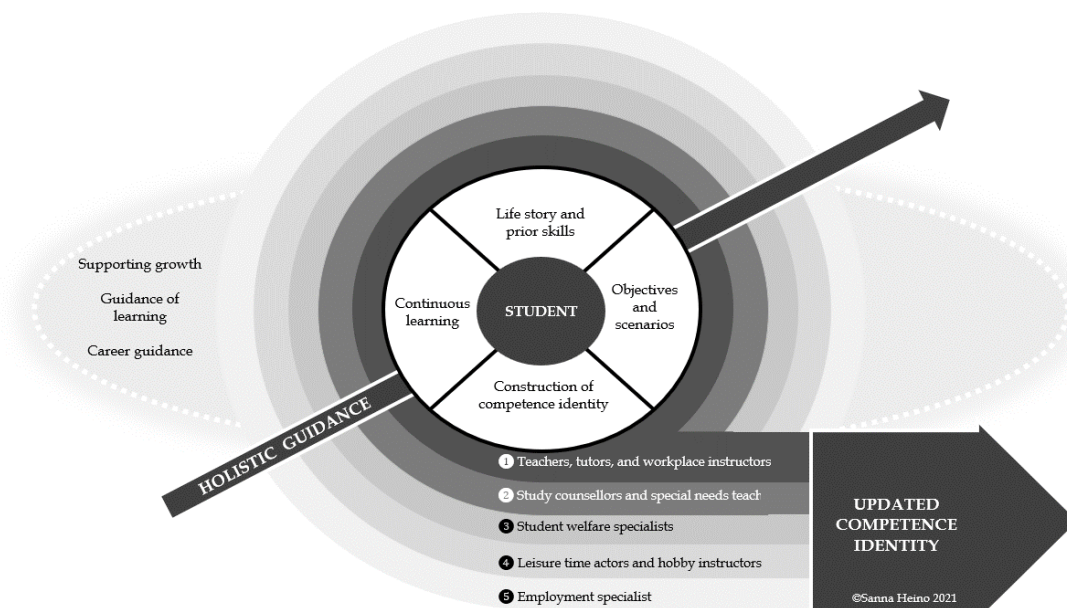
Supporting growth

Guidance of learning

Career guidance

Life story and prior skills

Continuous learning

STUDENT

Objectives and scenarios

Construction of competence identity

HOLISTIC GUIDANCE

1 Teachers, tutors, and workplace instructors

2 Study counsellors and special needs teach

3 Student welfare specialists

4 Leisure time actors and hobby instructors

5 Employment specialist

UPDATED COMPETENCE IDENTITY

©Sanna Heino 2021